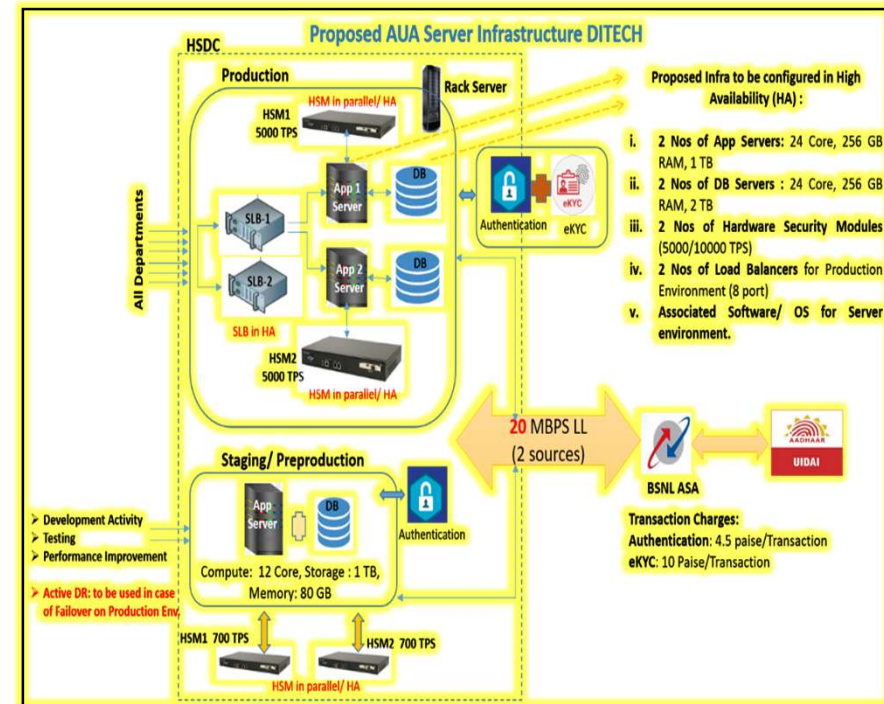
Proposed AUA Server Infrastructure DITECH

HSDC

Production

Rack Server

HSM1 5000 TPS

HSM in parallel/ HA

All Departments

SLB-1

SLB-2

SLB in HA

App 1 Server

DB

App 2 Server

DB

HSM2 5000 TPS

HSM in parallel/ HA

Authentication

eKYC

Proposed Infra to be configured in High Availability (HA) :

i. 2 Nos of App Servers: 24 Core, 256 GB RAM, 1 TB

ii. 2 Nos of DB Servers : 24 Core, 256 GB RAM, 2 TB

iii. 2 Nos of Hardware Security Modules (5000/10000 TPS)

iv. 2 Nos of Load Balancers for Production Environment (8 port)

v. Associated Software/ OS for Server environment.

20 MBPS LL (2 sources)

BSNL ASA

AADHAAR

UIDAI

Staging/ Preproduction

App Server

DB

Authentication

Compute: 12 Core, Storage : 1 TB, Memory: 80 GB

➢ Development Activity
➢ Testing
➢ Performance Improvement

➢ Active DR: to be used in case of Failover on Production Env.

HSM1 700 TPS

HSM2 700 TPS

HSM in parallel/ HA

Transaction Charges:
Authentication: 4.5 paise/Transaction
eKYC: 10 Paise/Transaction